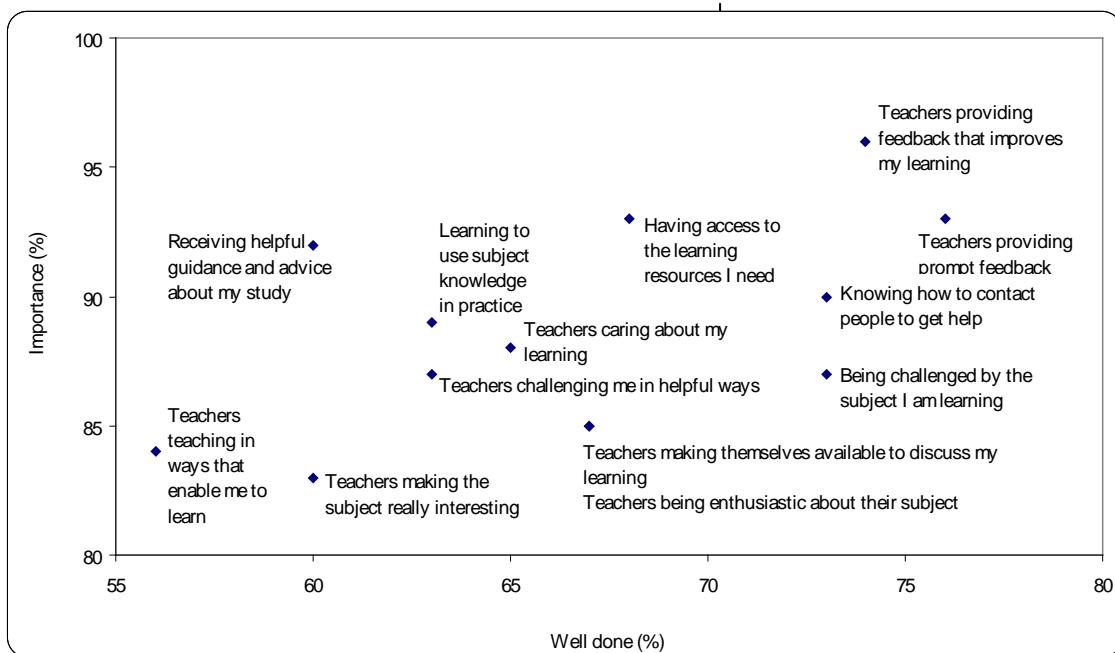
100
95
90
85
80
Importance (%)
55
60
65
70
75
80
Well done (%)

Teachers providing feedback that improves my learning
Teachers providing prompt feedback
Receiving helpful guidance and advice about my study
Learning to use subject knowledge in practice
Having access to the learning resources I need
Knowing how to contact people to get help
Teachers caring about my learning
Teachers challenging me in helpful ways
Being challenged by the subject I am learning
Teachers teaching in ways that enable me to learn
Teachers making the subject really interesting
Teachers making themselves available to discuss my learning
Teachers being enthusiastic about their subject